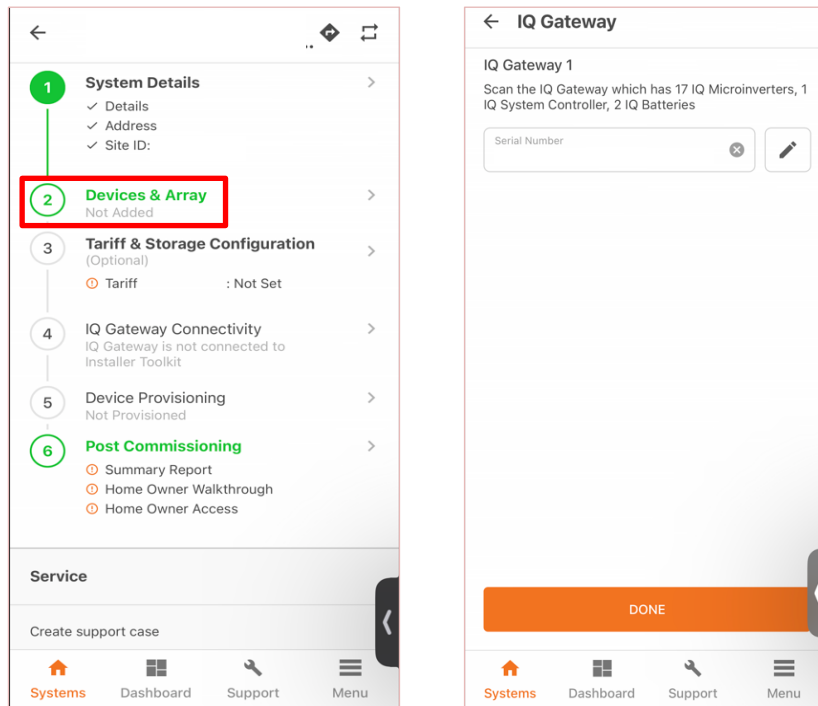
1 System Details
✓ Details
✓ Address
✓ Site ID:

2 Devices & Array
Not Added

3 Tariff & Storage Configuration
(Optional)
Tariff : Not Set

4 IQ Gateway Connectivity
IQ Gateway is not connected to Installer Toolkit

5 Device Provisioning
Not Provisioned

6 Post Commissioning
Summary Report
Home Owner Walkthrough
Home Owner Access

Service

Create support case

Systems Dashboard Support Menu

IQ Gateway

IQ Gateway 1
Scan the IQ Gateway which has 17 IQ Microinverters, 1 IQ System Controller, 2 IQ Batteries

Serial Number

DONE

Systems Dashboard Support Menu